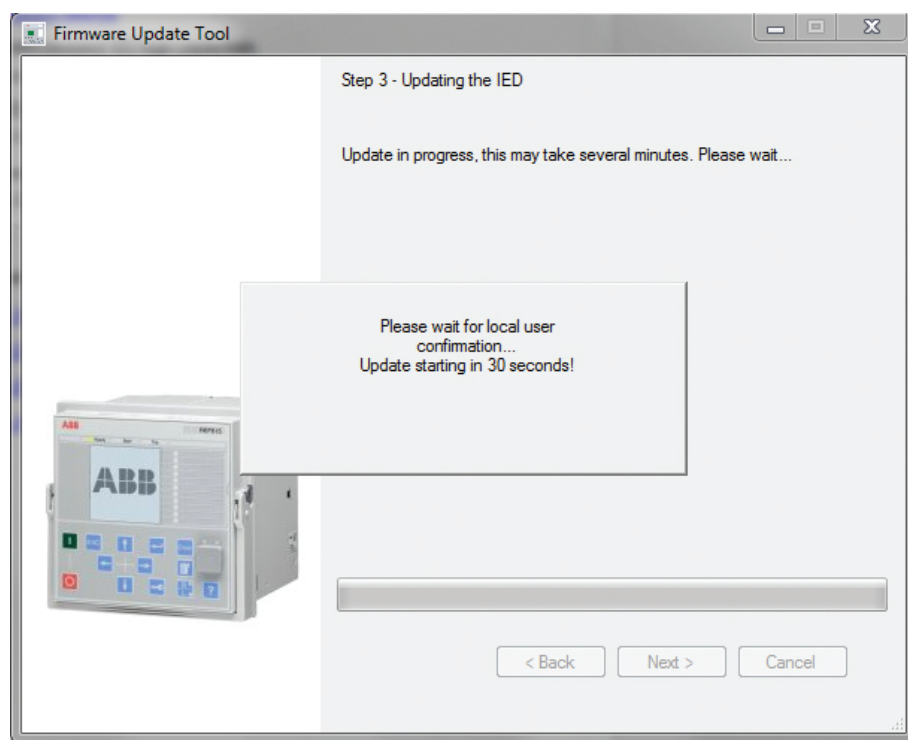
Firmware Update Tool

Step 3 - Updating the IED

Update in progress, this may take several minutes. Please wait...

Please wait for local user confirmation...
Update starting in 30 seconds!

ABB

ABB

< Back

Next >

Cancel